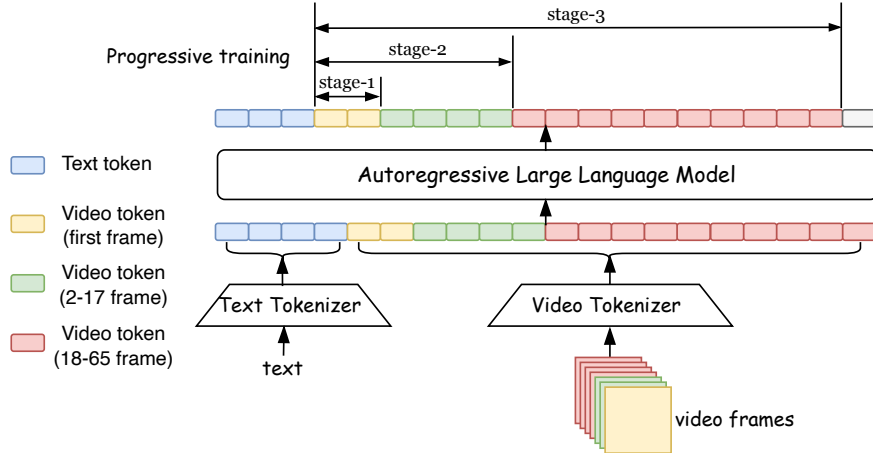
stage-3

Progressive training

stage-2

stage-1

Text token

Video token (first frame)

Video token (2-17 frame)

Video token (18-65 frame)

Autoregressive Large Language Model

Text Tokenizer

Video Tokenizer

text

video frames